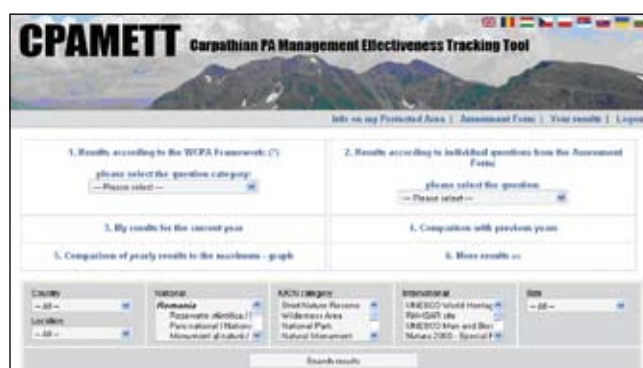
CPAMETT Carpathian PA Management Effectiveness Tracking Tool

Info on my Protected Area | Assessment Form | Your results | Logout

1. Results according to the WCPA Framework (?)
please select the question category:
-- Please select --

2. Results according to individual questions from the Assessment Form
please select the question
-- Please select --

3. My results for the current year

4. Comparison with previous years

5. Comparison of yearly results to the maximum - graph

6. More results >>

Country
-- All --
Location
-- All --

National
Romania
Rezervatie stiintifica / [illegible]
Parc national / Nationa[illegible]
Monument al naturii / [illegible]

IUCN category
Strict Nature Reserve
Wilderness Area
National Park
Natural Monument

International
UNESCO World Heritag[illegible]
RAMSAR site
UNESCO Man and Bios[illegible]
Natura 2000 - Special P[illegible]

Size
-- All --

Search results